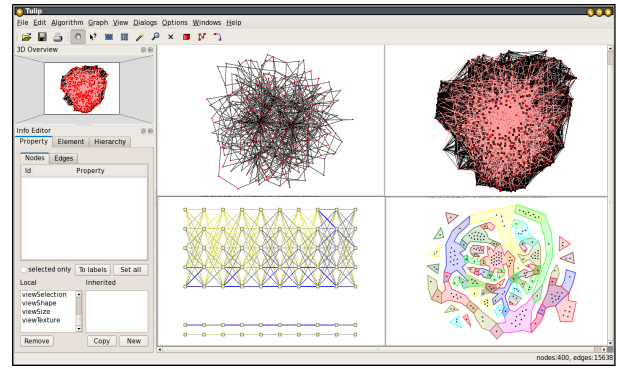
Tulip

File Edit Algorithm Graph View Dialogs Options Windows Help

3D Overview

Info Editor

Property Element Hierarchy

Nodes Edges

Id Property

selected only To labels Set all

Local Inherited

viewSelection
viewShape
viewSize
viewTexture

Remove Copy New

nodes:400, edges:15638